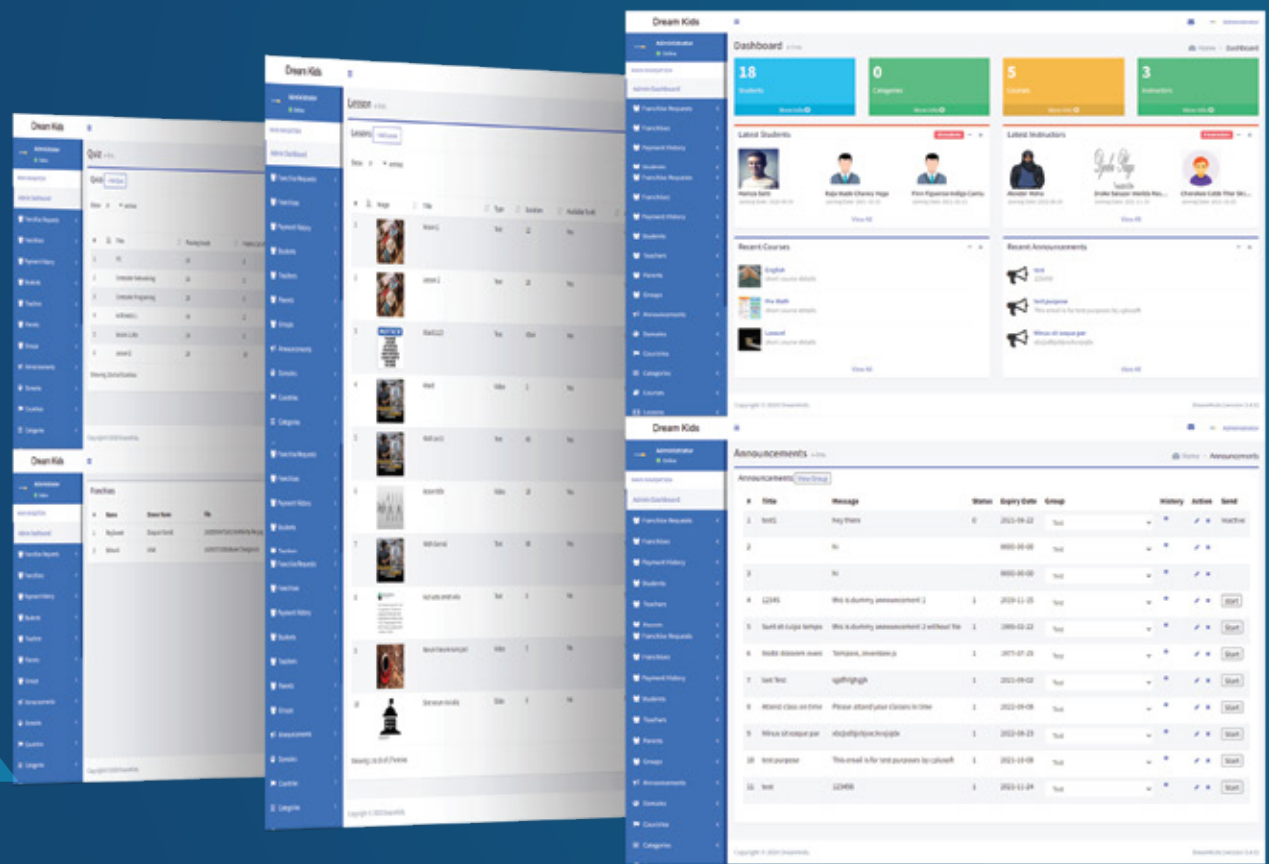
Dream Kids

Dashboard

18 Students

0 Categories

5 Courses

3 Instructors

Latest Students

Latest Instructors

Recent Courses

English

Pre Math

Recent Announcements

View All

Dream Kids

Announcements

Announcements View Group

| # | Title | Message | Status | Expiry Date | Group | History | Action | Send |
|---|---|---|---|---|---|---|---|---|
| 1 | test1 | hey there | 0 | 2021-09-22 | Test | | | Inactive |
| 2 | | hi | | 0000-00-00 | Test | | | |
| 3 | | hi | | 0000-00-00 | Test | | | |
| 4 | 12345 | this is dummy announcement 1 | 1 | 2020-11-25 | Test | | | Start |
| 5 | Sunt et culpa tempo | this is dummy announcement 2 without file | 1 | 1990-02-22 | Test | | | Start |
| 6 | Vedit deserunt exerc | Tempore, inventore is | 1 | 1977-07-29 | Test | | | Start |
| 7 | Sed Test | sgdfhrghgjk | 1 | 2021-09-02 | Test | | | Start |
| 8 | Attend class on time | Please attend your classes in time | 1 | 2022-09-08 | Test | | | Start |
| 9 | Minus sit soque par | sfzjsdfgsdgsckvjsjdk | 1 | 2022-04-23 | Test | | | Start |
| 10 | test purpose | This email is for test purposes by cplusoft | 1 | 2023-10-08 | Test | | | Start |
| 11 | test | 123456 | 1 | 2023-11-24 | Test | | | Start |

Dream Kids

Lesson

Dream Kids

Quiz

Dream Kids

Franchises